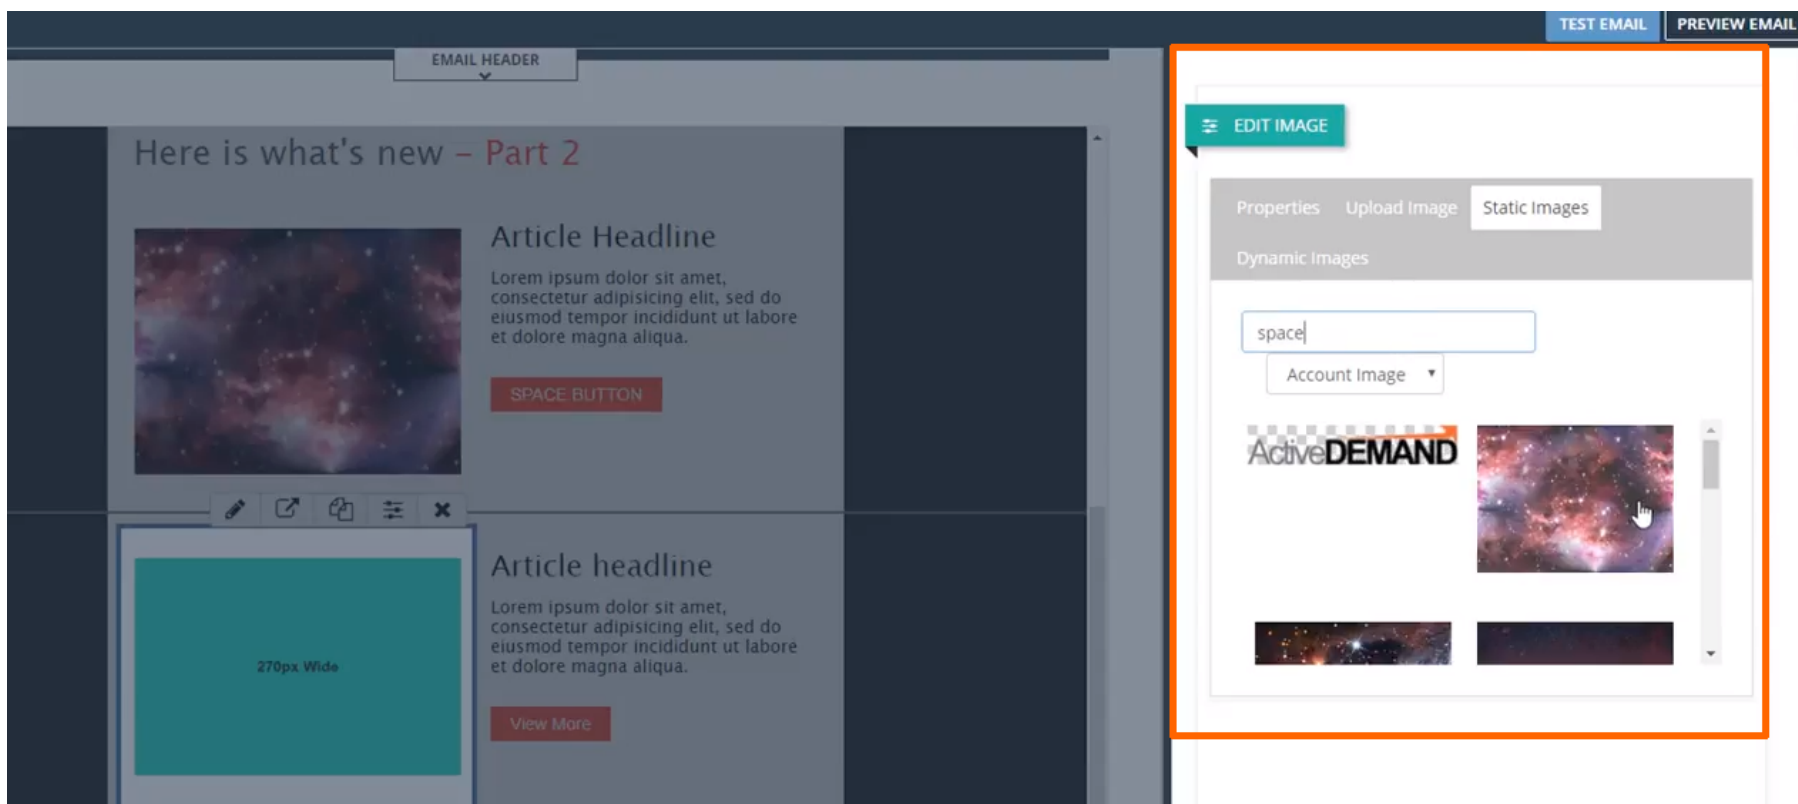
TEST EMAIL PREVIEW EMAIL

EMAIL HEADER

Here is what's new – Part 2

Article Headline

Lorem ipsum dolor sit amet, consectetur adipisicing elit, sed do eiusmod tempor incididunt ut labore et dolore magna aliqua.

SPACE BUTTON

270px Wide

Article headline

Lorem ipsum dolor sit amet, consectetur adipisicing elit, sed do eiusmod tempor incididunt ut labore et dolore magna aliqua.

View More

EDIT IMAGE

Properties Upload Image Static Images

Dynamic Images

space

Account Image

ActiveDEMAND